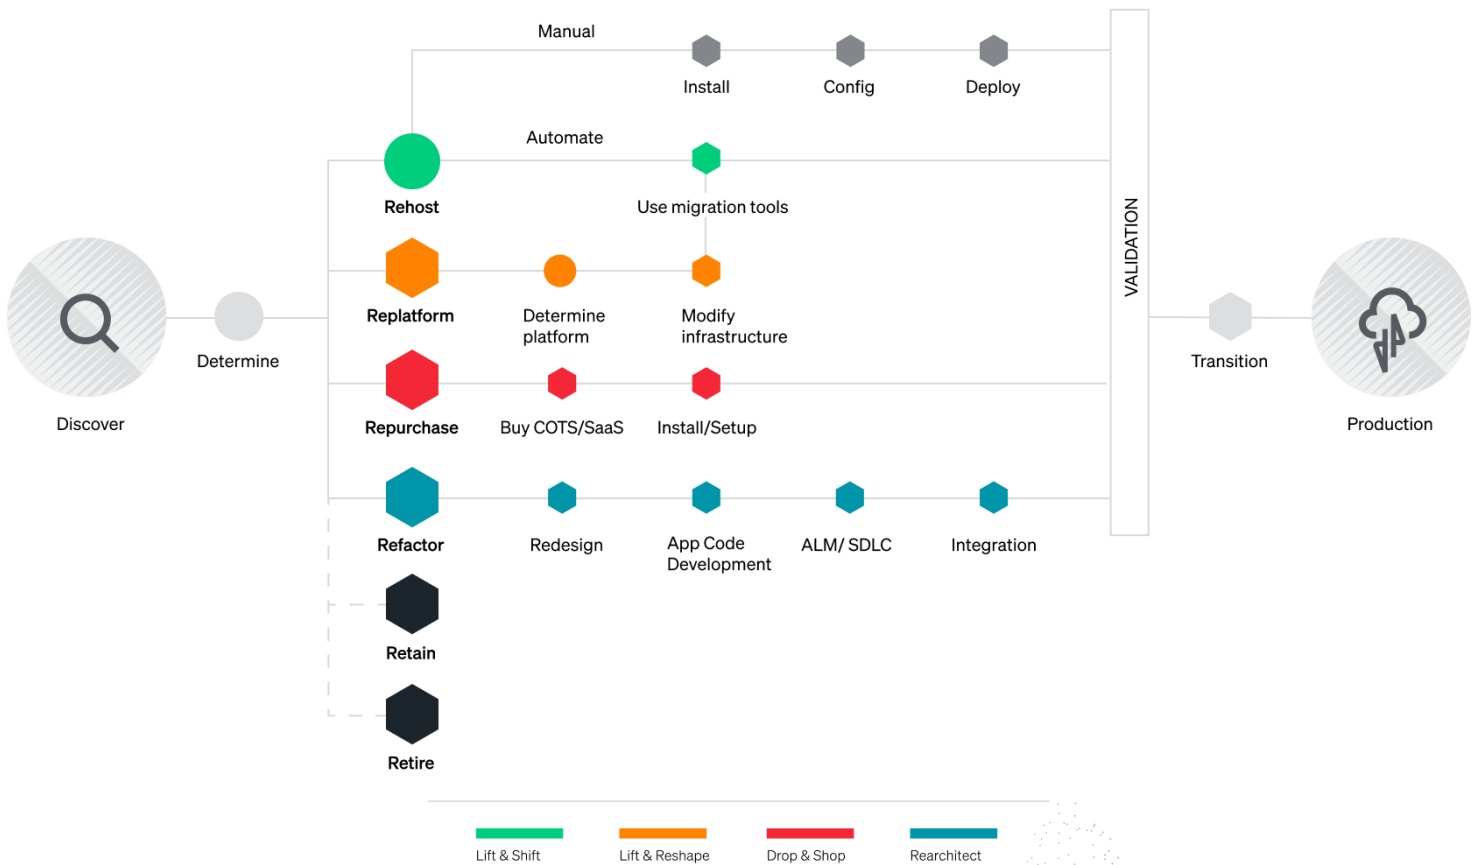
Manual

Install

Config

Deploy

Automate

Rehost

Use migration tools

VALIDATION

Discover

Determine

Replatform

Determine platform

Modify infrastructure

Transition

Production

Repurchase

Buy COTS/SaaS

Install/Setup

Refactor

Redesign

App Code Development

ALM/ SDLC

Integration

Retain

Retire

Lift & Shift

Lift & Reshape

Drop & Shop

Rearchitect